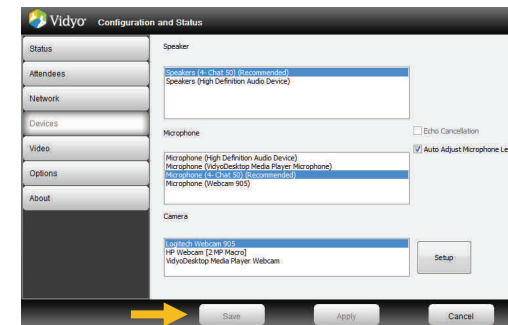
Vidyo Configuration and Status

Status
Attendees
Network
Devices
Video
Options
About

Speaker

Speakers (4- Chat 50) (Recommended)
Speakers (High Definition Audio Device)

Microphone

Echo Cancellation
Auto Adjust Microphone Le

Microphone (High Definition Audio Device)
Microphone (VidyoDesktop Media Player Microphone)
Microphone (4- Chat 50) (Recommended)
Microphone (Webcam 905)

Camera

Logitech Webcam 905
HP Webcam [2 MP Macro]
VidyoDesktop Media Player Webcam

Setup

Save
Apply
Cancel